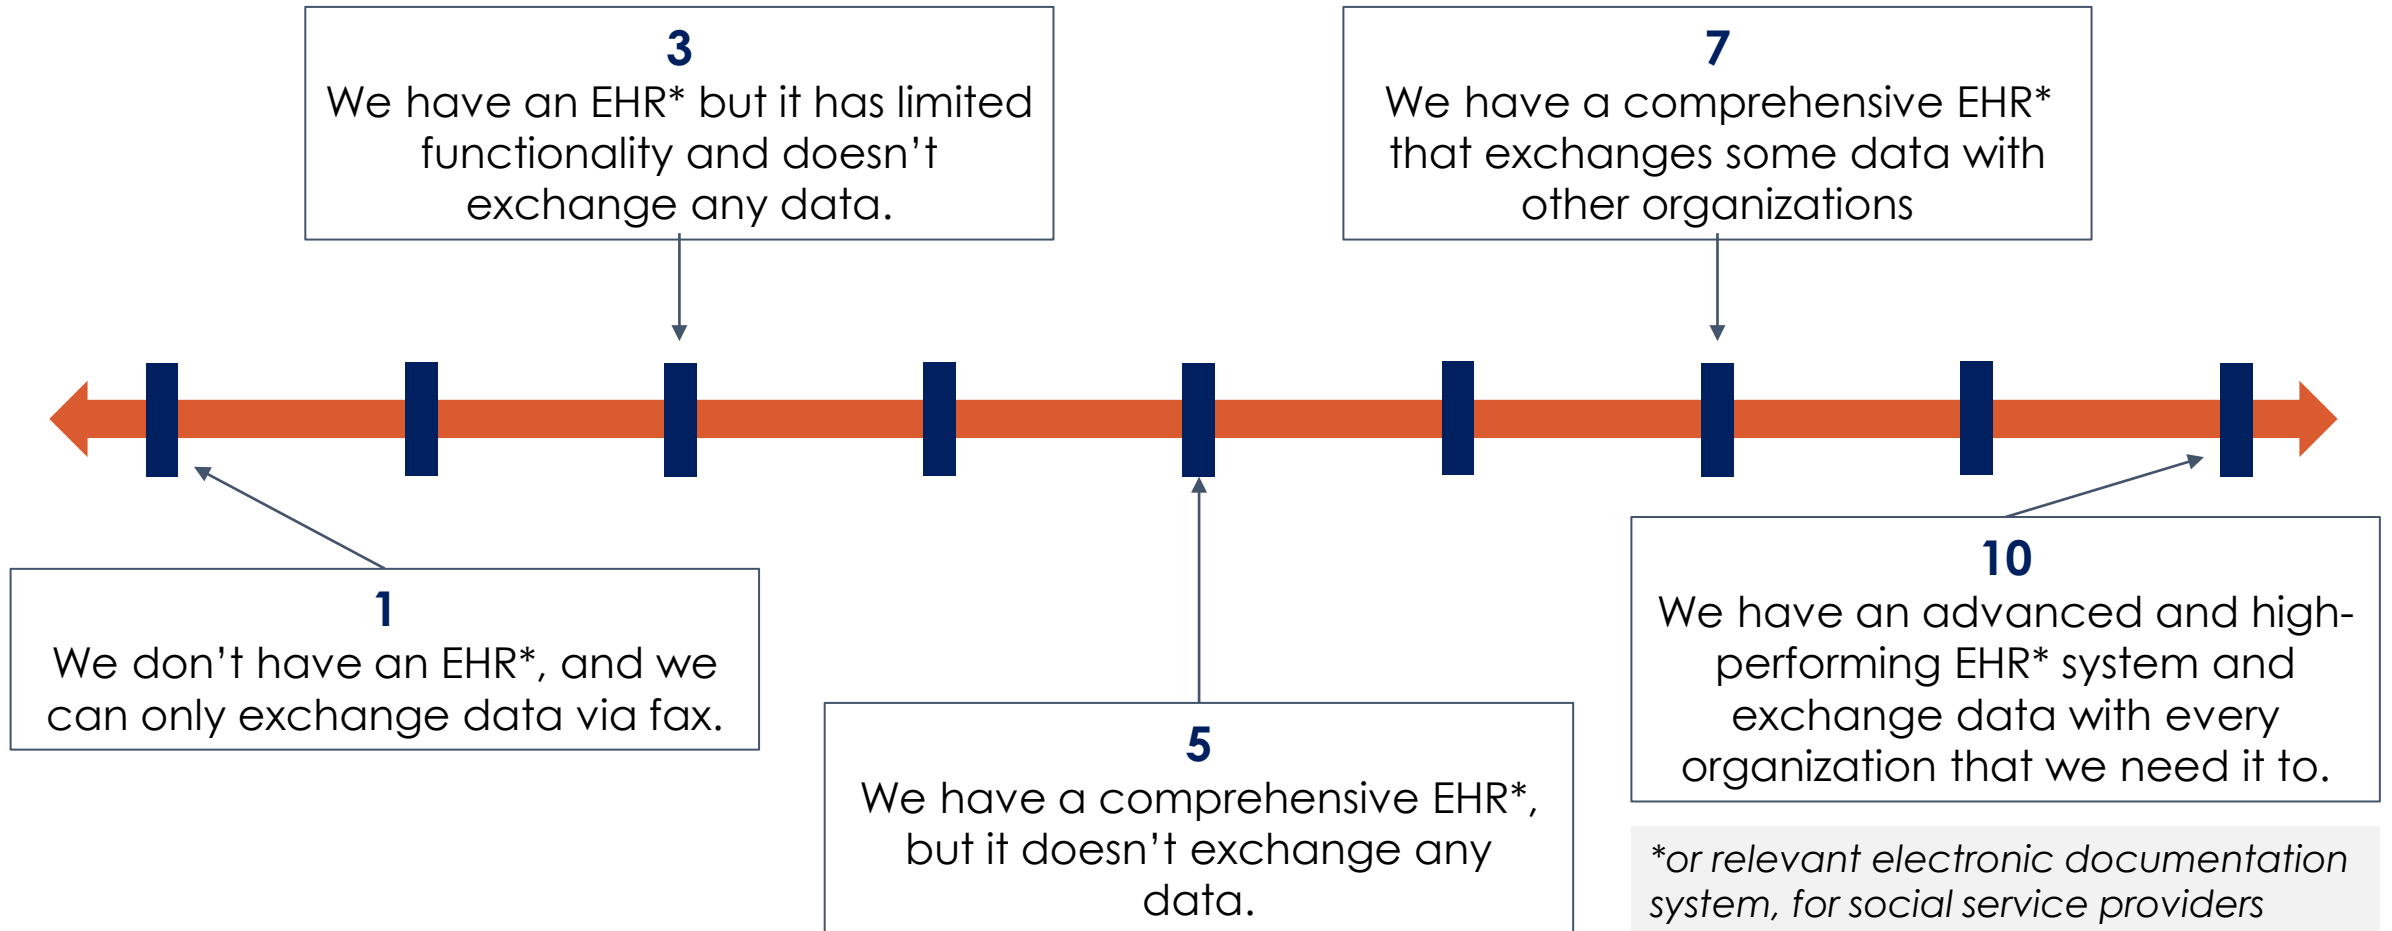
3
We have an EHR* but it has limited functionality and doesn't exchange any data.

7
We have a comprehensive EHR* that exchanges some data with other organizations

1
We don't have an EHR*, and we can only exchange data via fax.

5
We have a comprehensive EHR*, but it doesn't exchange any data.

10
We have an advanced and high-performing EHR* system and exchange data with every organization that we need it to.

*or relevant electronic documentation system, for social service providers